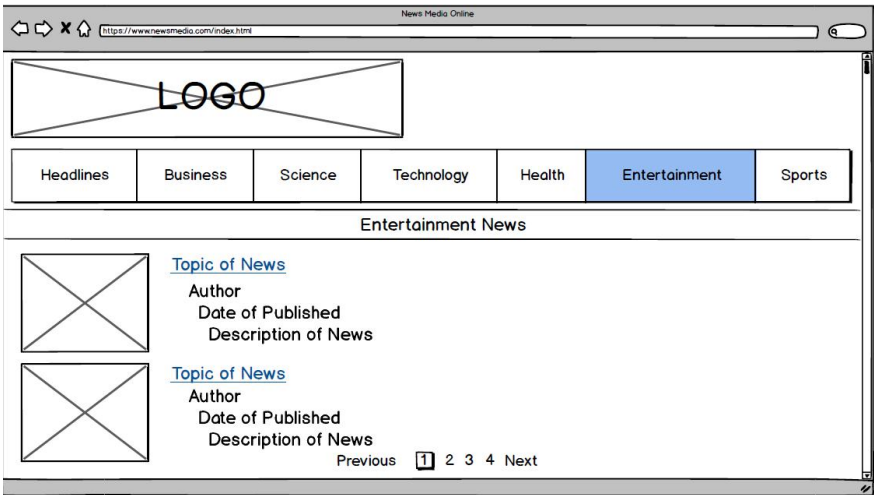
News Media Online

https://www.newsmedia.com/index.html

LOGO

| Headlines | Business | Science | Technology | Health | Entertainment | Sports |
|---|---|---|---|---|---|---|

Entertainment News

Topic of News
Author
Date of Published
Description of News

Topic of News
Author
Date of Published
Description of News

Previous 1 2 3 4 Next